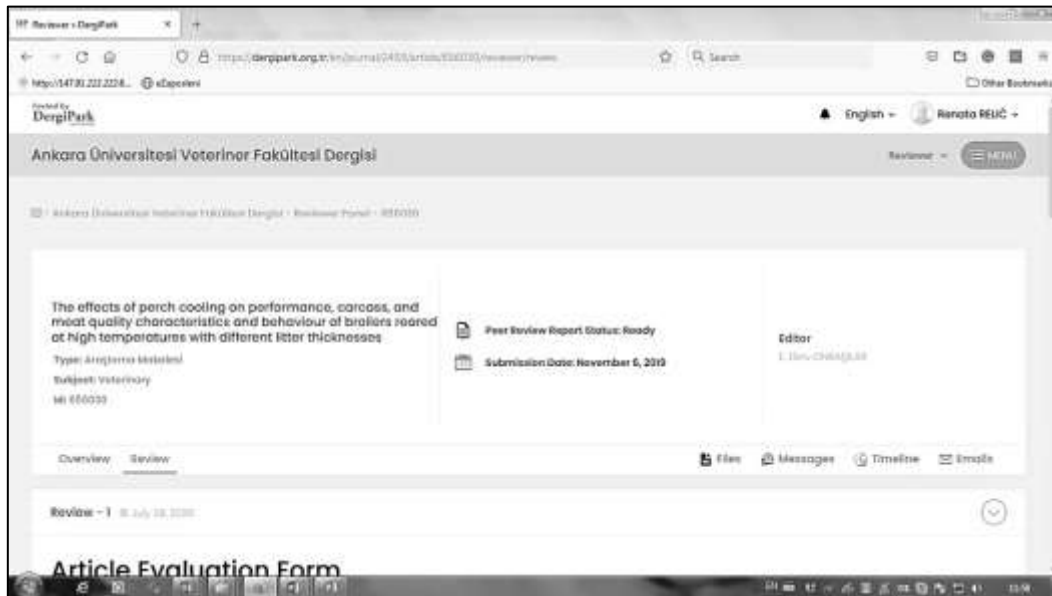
Reviewer » DergiPark

https://dergipark.org.tr/en/journal/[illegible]/reviewer/review

Search

http://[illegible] eDapoteri

Other Bookmarks

DergiPark

English

Renata RELIĆ

Ankara Üniversitesi Veteriner Fakültesi Dergisi

Reviewer

MENU

Ankara Üniversitesi Veteriner Fakültesi Dergisi › Reviewer Panel › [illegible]

The effects of perch cooling on performance, carcass, and meat quality characteristics and behaviour of broilers reared at high temperatures with different litter thicknesses

Type: Araştırma Makalesi

Subject: Veterinary

Id: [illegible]

Peer Review Report Status: Ready

Submission Date: November 6, 2019

Editor

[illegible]

Overview

Review

Files

Messages

Timeline

Emails

Review - 1 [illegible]

Article Evaluation Form